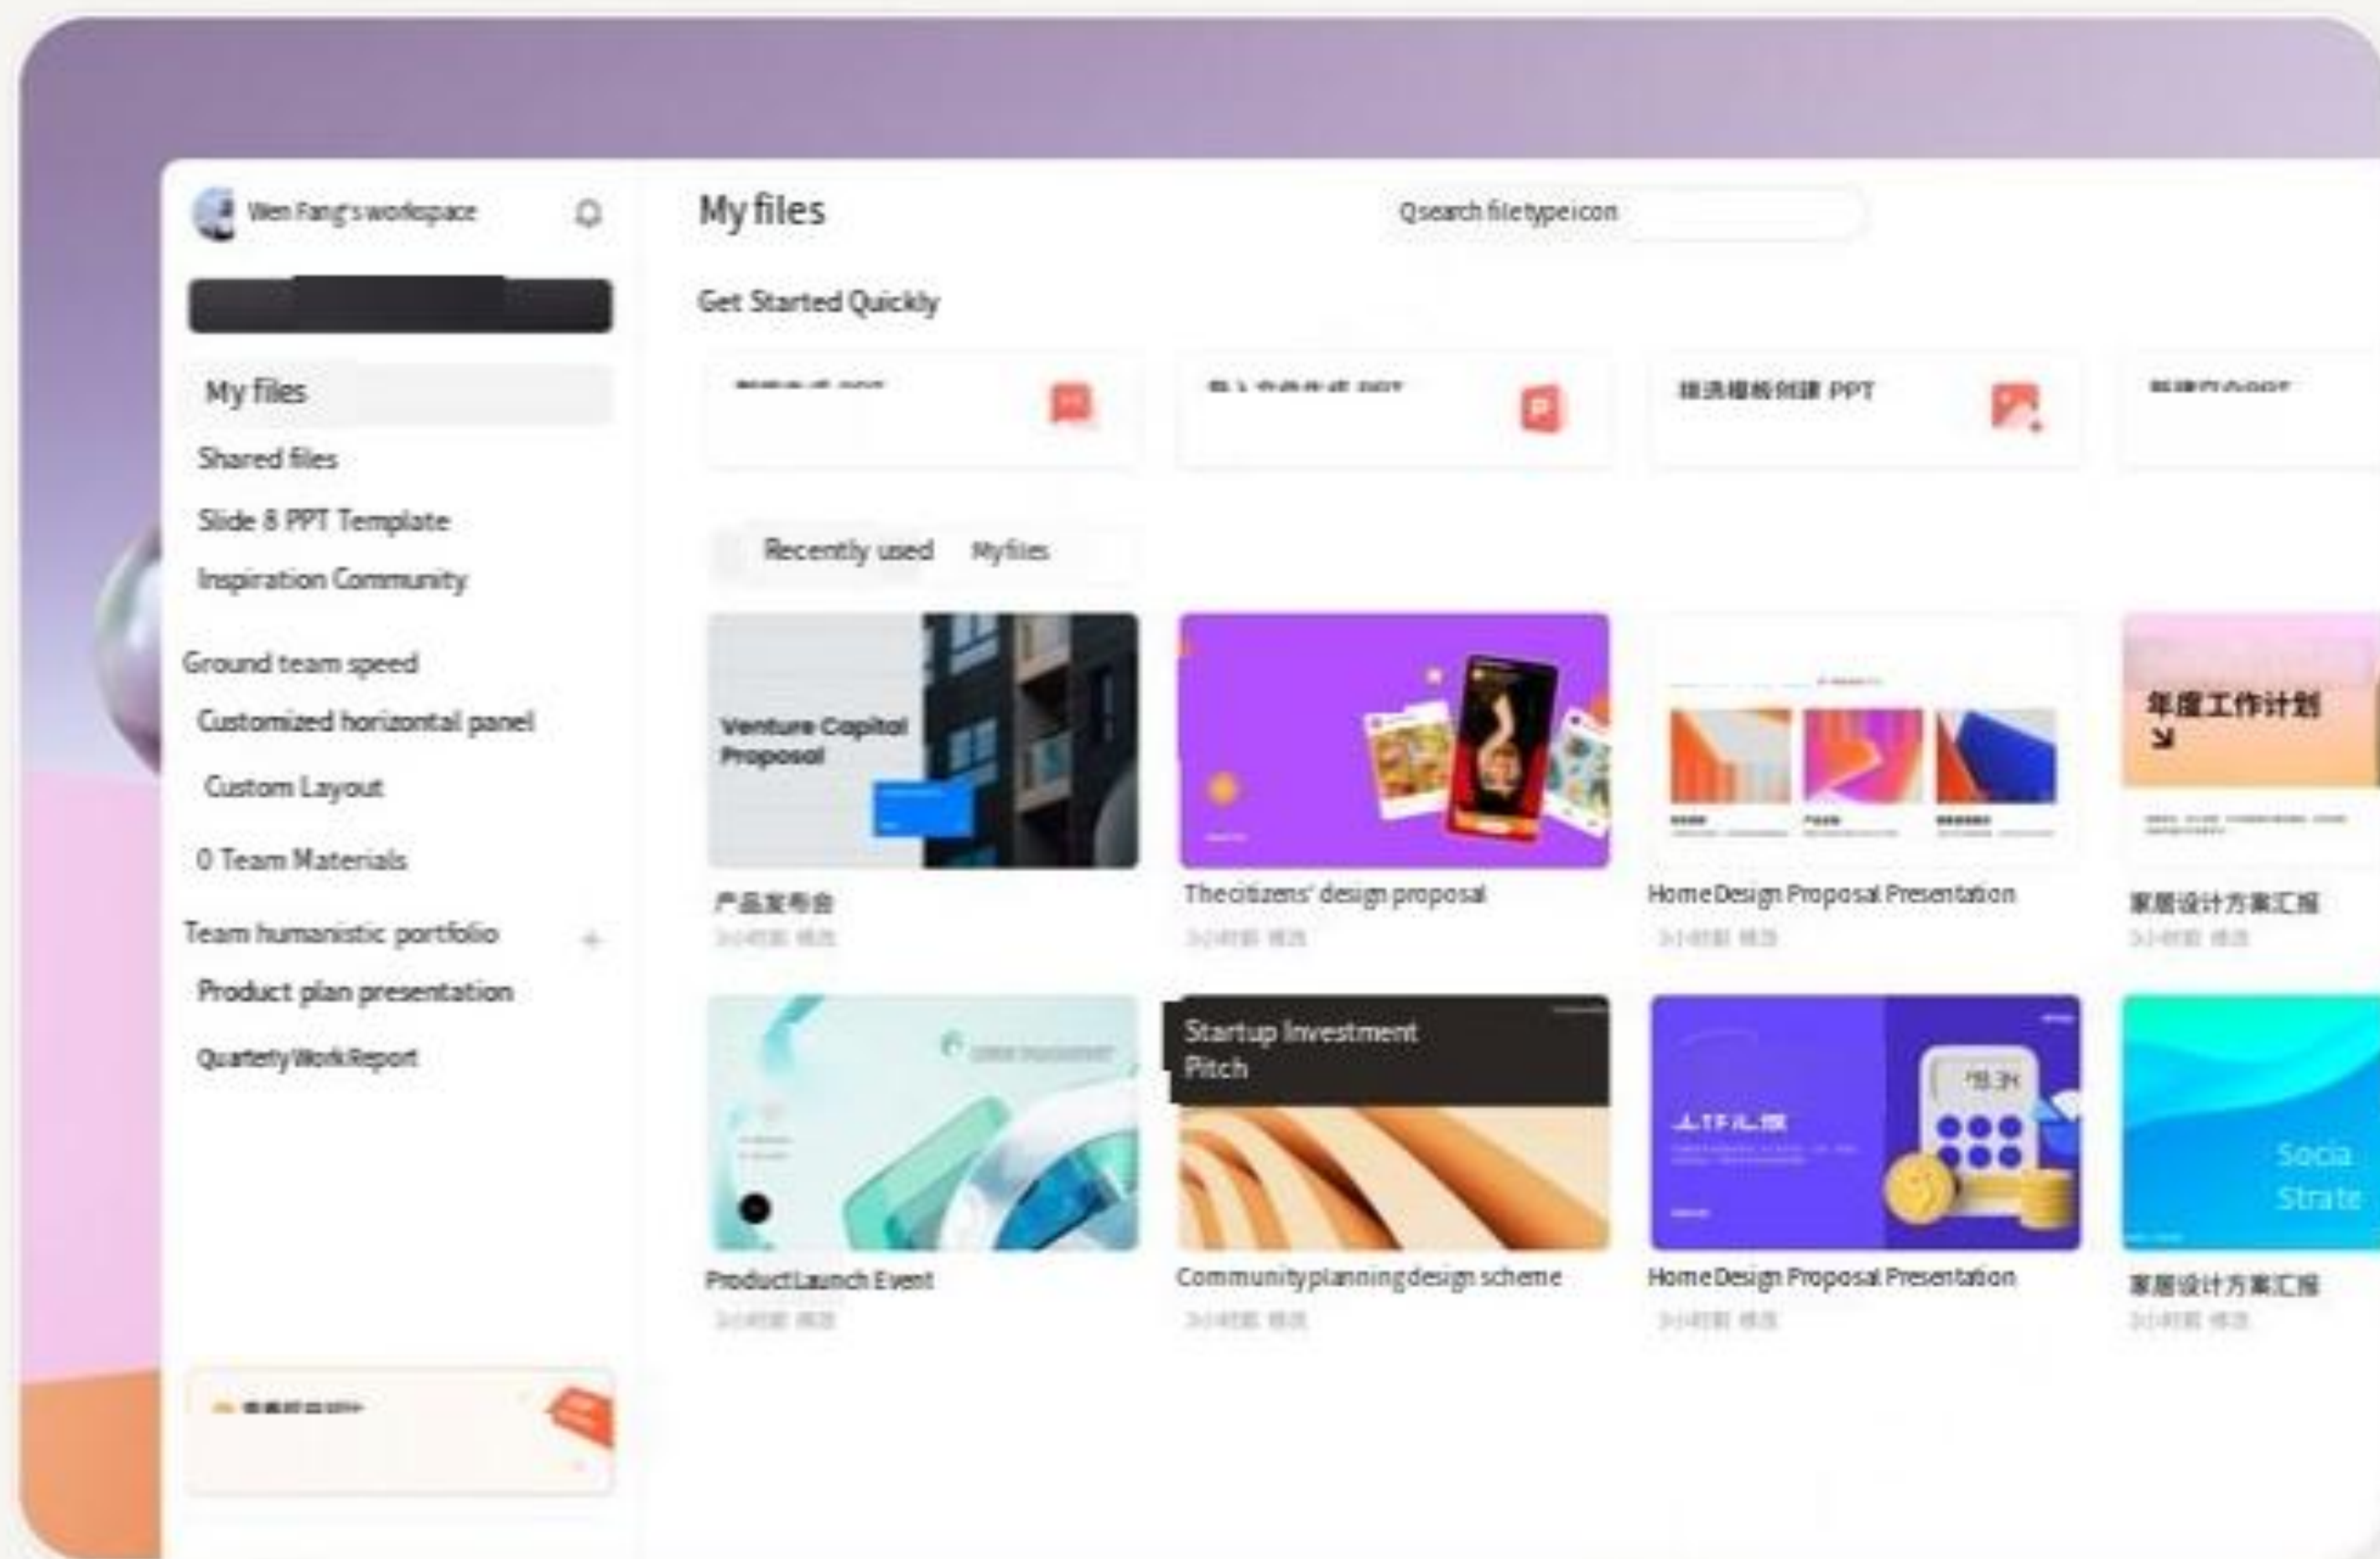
Wen Fang's workspace

My files
Shared files
Slide 8 PPT Template
Inspiration Community

Ground team speed
Customized horizontal panel
Custom Layout
0 Team Materials

Team humanistic portfolio
Product plan presentation
Quarterly Work Report

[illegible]

My files

Qsearch filetypeicon

Get Started Quickly

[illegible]
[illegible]
挑选模板创建 PPT
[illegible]

Recently used
My files

Venture Capital Proposal
产品发布会
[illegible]

The citizens' design proposal
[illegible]

Home Design Proposal Presentation
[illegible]

年度工作计划
家居设计方案汇报
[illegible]

Product Launch Event
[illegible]

Startup Investment Pitch
Community planning design scheme
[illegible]

Home Design Proposal Presentation
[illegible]

Socia Strate
家居设计方案汇报
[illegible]